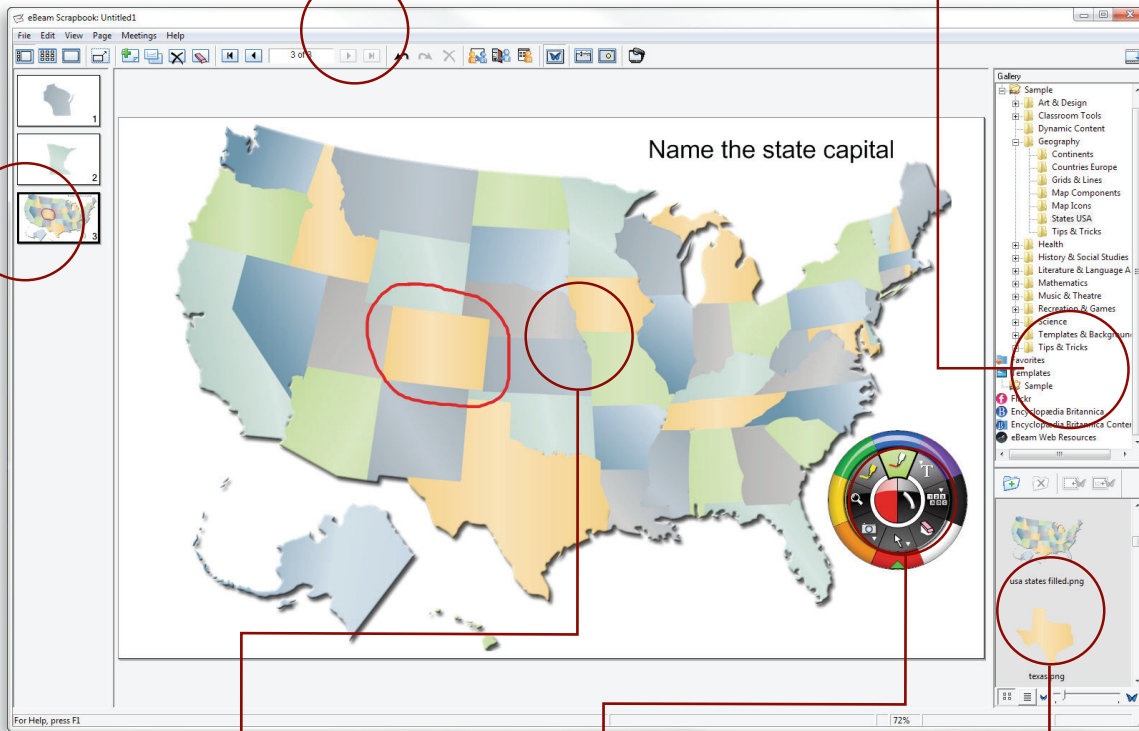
eBeam Scrapbook: Untitled1

File Edit View Page Meetings Help

3 of 3

1

2

3

Name the state capital

Gallery

Sample
Art & Design
Classroom Tools
Dynamic Content
Geography
Continents
Countries Europe
Grids & Lines
Map Components
Map Icons
States USA
Tips & Tricks
Health
History & Social Studies
Literature & Language A
Mathematics
Music & Theatre
Recreation & Games
Science
Templates & Backgroun
Tips & Tricks
Favorites
Templates
Sample
Flickr
Encyclopædia Britannica
Encyclopædia Britannica Conte
eBeam Web Resources

usa states filled.png

texas.png

For Help, press F1

72%